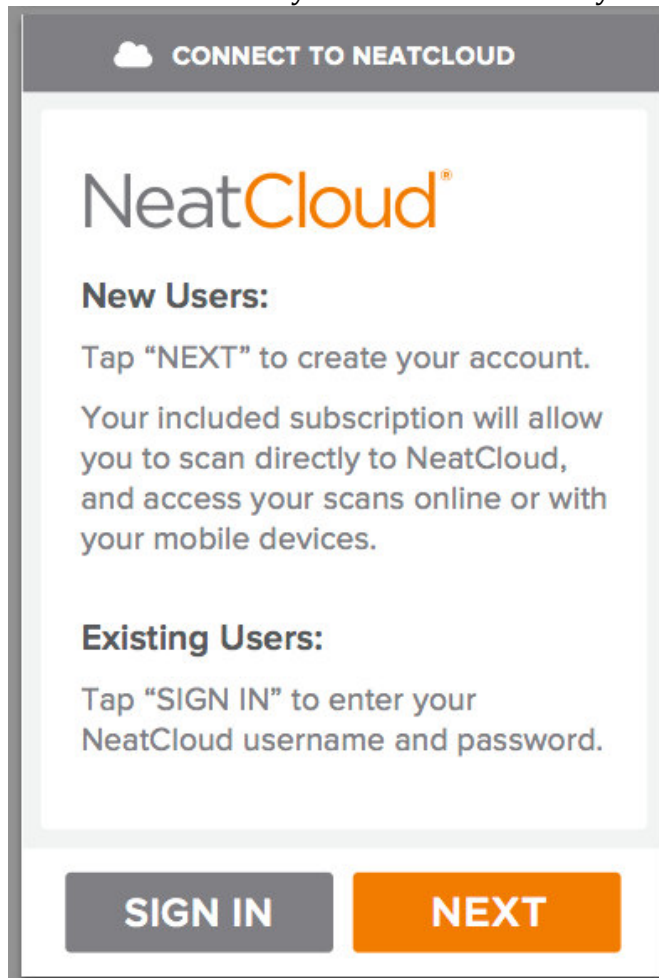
CONNECT TO NEATCLOUD

NeatCloud®

New Users:

Tap “NEXT” to create your account.

Your included subscription will allow you to scan directly to NeatCloud, and access your scans online or with your mobile devices.

Existing Users:

Tap “SIGN IN” to enter your NeatCloud username and password.

SIGN IN

NEXT